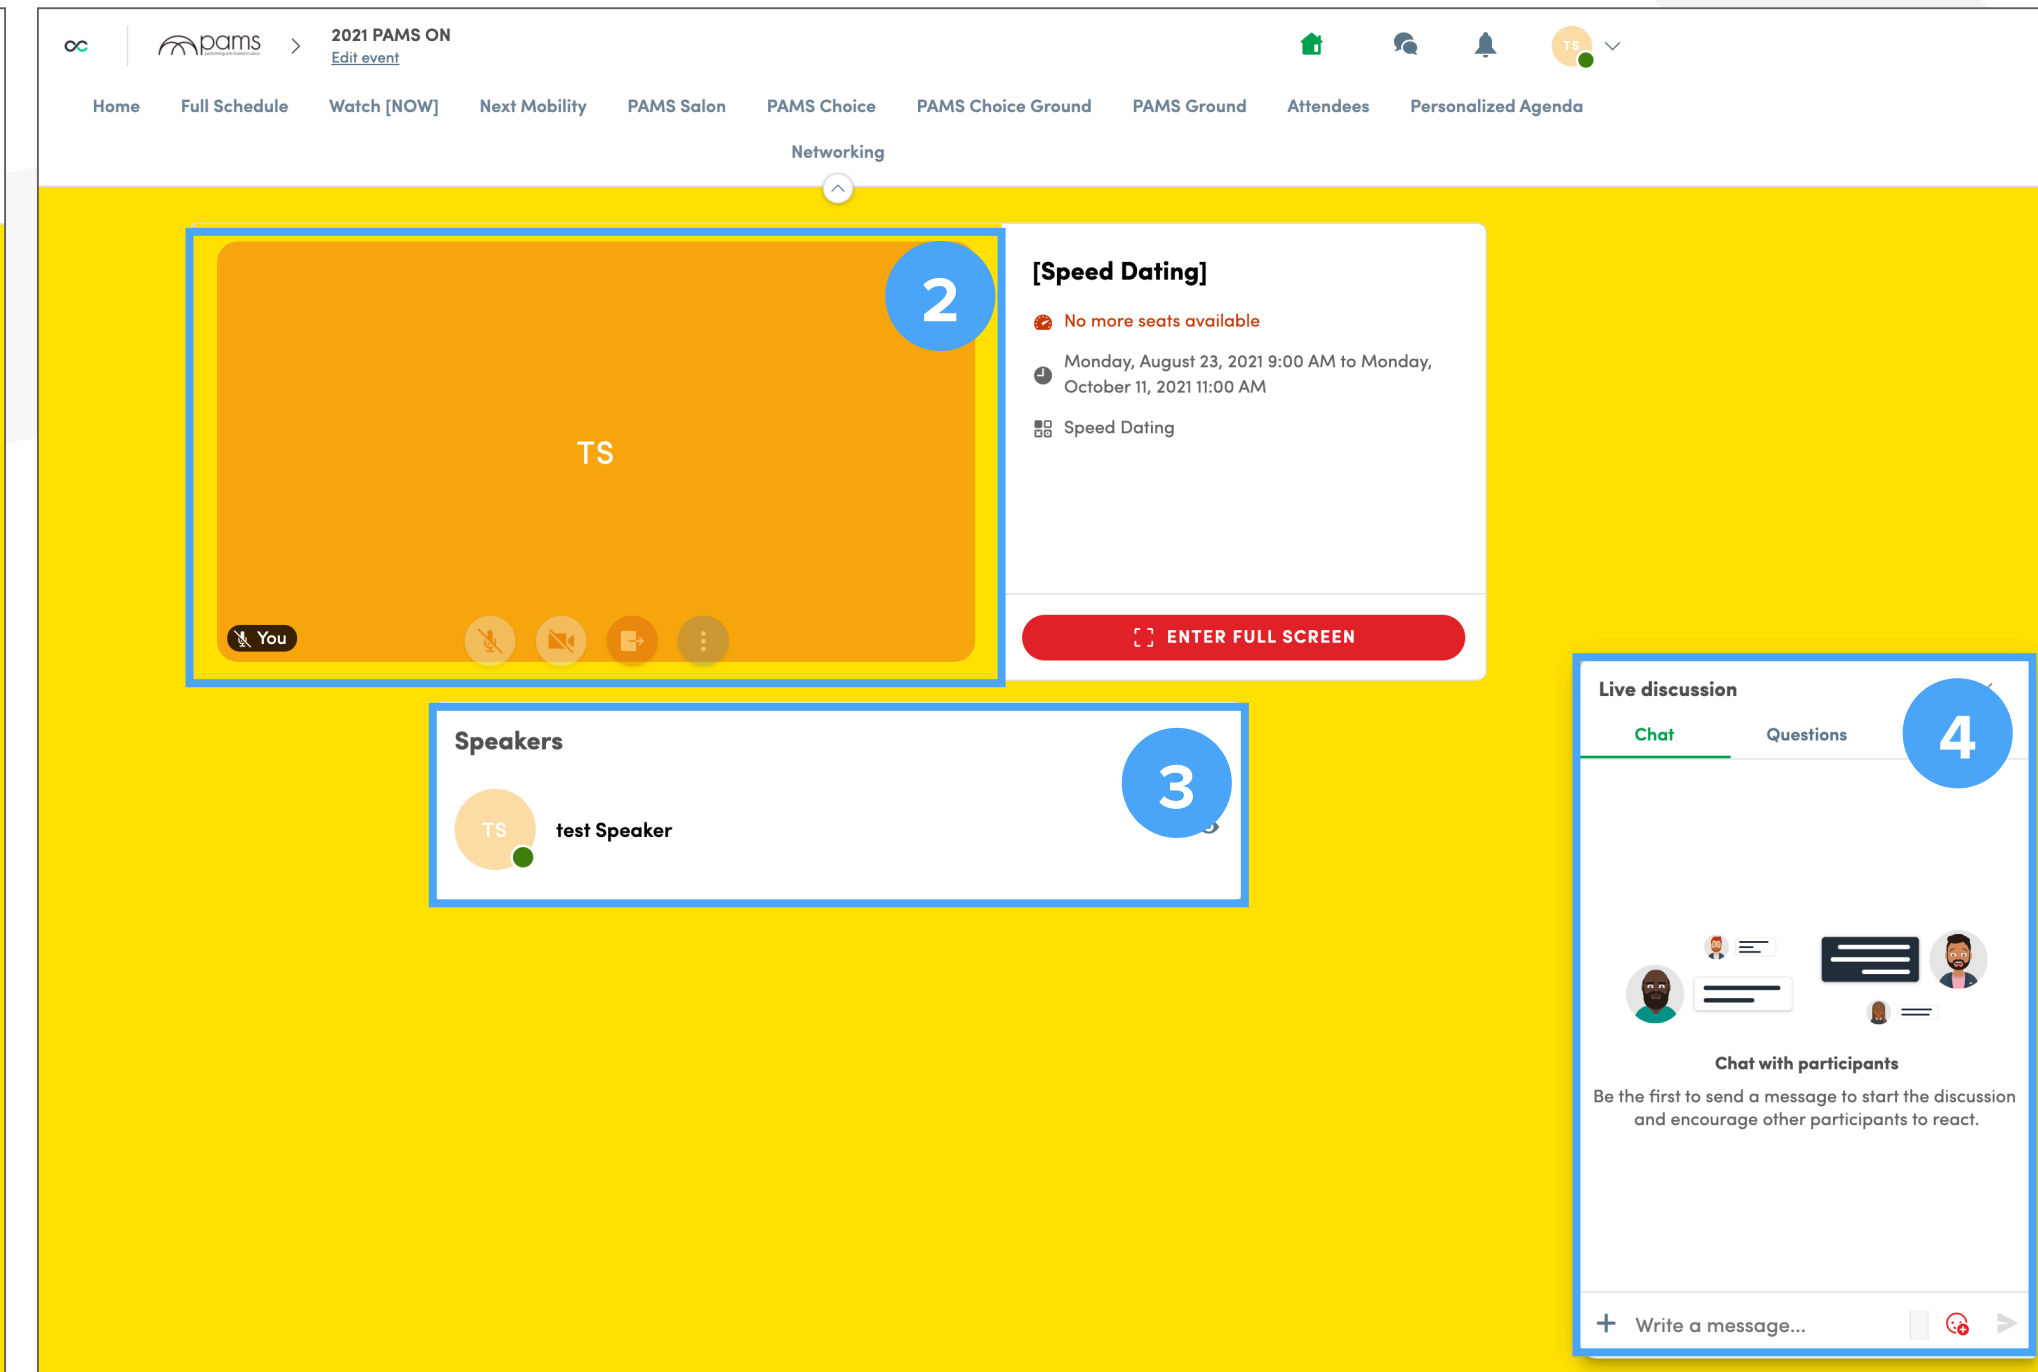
pams > 2021 PAMS ON
Edit event

TS

Home Full Schedule Watch [NOW] Next Mobility PAMS Salon PAMS Choice PAMS Choice Ground PAMS Ground Attendees Personalized Agenda

Networking

2

TS

You

[Speed Dating]

No more seats available

Monday, August 23, 2021 9:00 AM to Monday, October 11, 2021 11:00 AM

Speed Dating

ENTER FULL SCREEN

Speakers

3

TS

test Speaker

Live discussion

Chat Questions

4

Chat with participants

Be the first to send a message to start the discussion and encourage other participants to react.

+ Write a message...